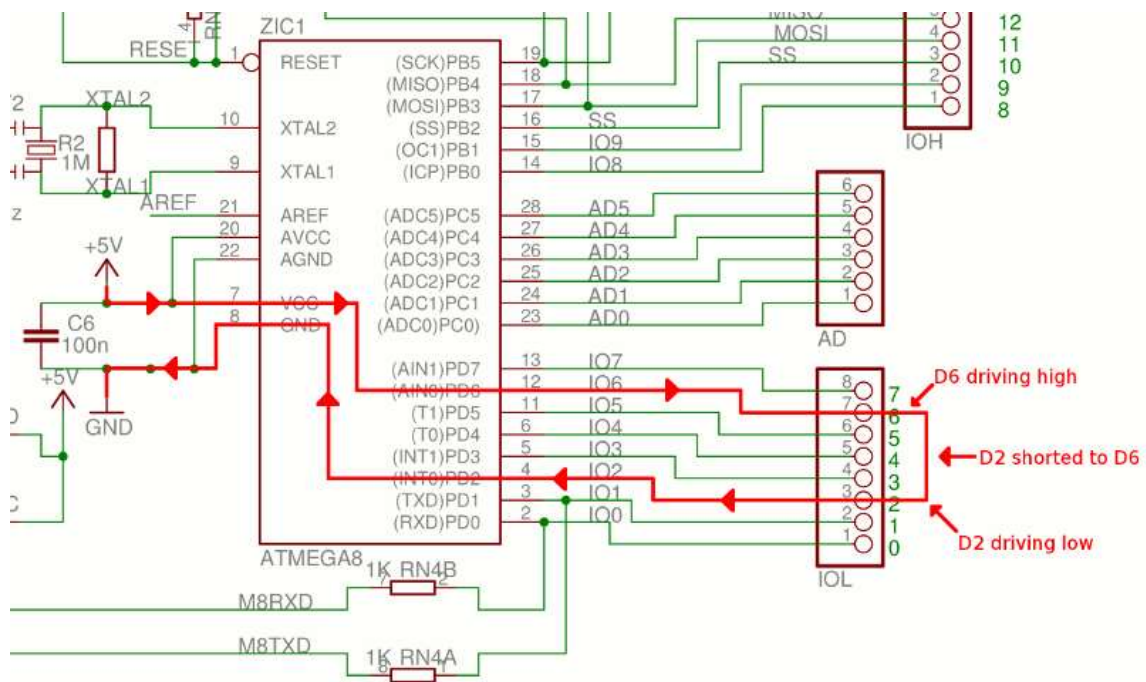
ZIC1
RESET
1
RESET
10
XTAL2
XTAL2
R2
1M
XTAL1
9
XTAL1
AREF
21
AREF
20
AVCC
22
AGND
+5V
7
VCC
8
GND
C6
100n
+5V
GND
(SCK)PB5
19
(MISO)PB4
18
(MOSI)PB3
17
(SS)PB2
16
SS
(OC1)PB1
15
IO9
(ICP)PB0
14
IO8
MISO
MOSI
SS
5
4
3
2
1
12
11
10
9
8
IOH
(ADC5)PC5
28
AD5
(ADC4)PC4
27
AD4
(ADC3)PC3
26
AD3
(ADC2)PC2
25
AD2
(ADC1)PC1
24
AD1
(ADC0)PC0
23
AD0
6
5
4
3
2
1
AD
(AIN1)PD7
13
IO7
(AIN0)PD6
12
IO6
(T1)PD5
11
IO5
(T0)PD4
6
IO4
(INT1)PD3
5
IO3
(INT0)PD2
4
IO2
(TXD)PD1
3
IO1
(RXD)PD0
2
IO0
8
7
6
5
4
3
2
1
7
6
5
4
3
2
1
0
IOL
D6 driving high
D2 shorted to D6
D2 driving low
ATMEGA8
1K RN4B
7 2
M8RXD
M8TXD
1K RN4A
8 1